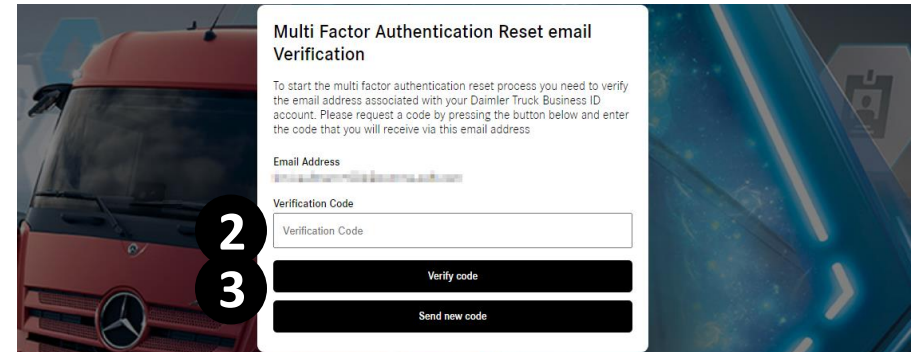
Multi Factor Authentication Reset email Verification

To start the multi factor authentication reset process you need to verify the email address associated with your Daimler Truck Business ID account. Please request a code by pressing the button below and enter the code that you will receive via this email address

Email Address
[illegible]

Verification Code

2

Verification Code

3

Verify code

Send new code